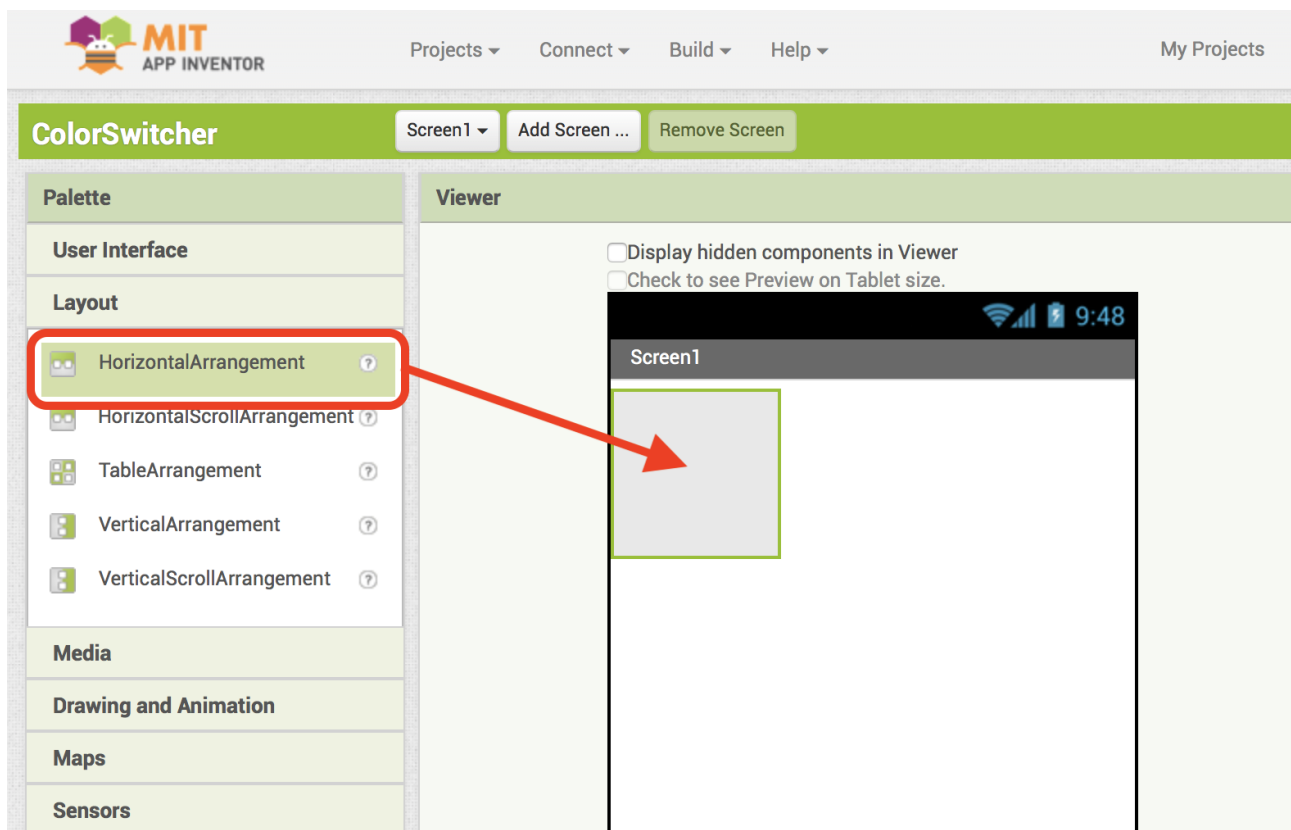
MIT APP INVENTOR

Projects ▾ Connect ▾ Build ▾ Help ▾

My Projects

ColorSwitcher

Screen1 ▾ Add Screen ... Remove Screen

Palette

User Interface

Layout

HorizontalArrangement ?

HorizontalScrollArrangement ?

TableArrangement ?

VerticalArrangement ?

VerticalScrollArrangement ?

Media

Drawing and Animation

Maps

Sensors

Viewer

Display hidden components in Viewer

Check to see Preview on Tablet size.

9:48

Screen1